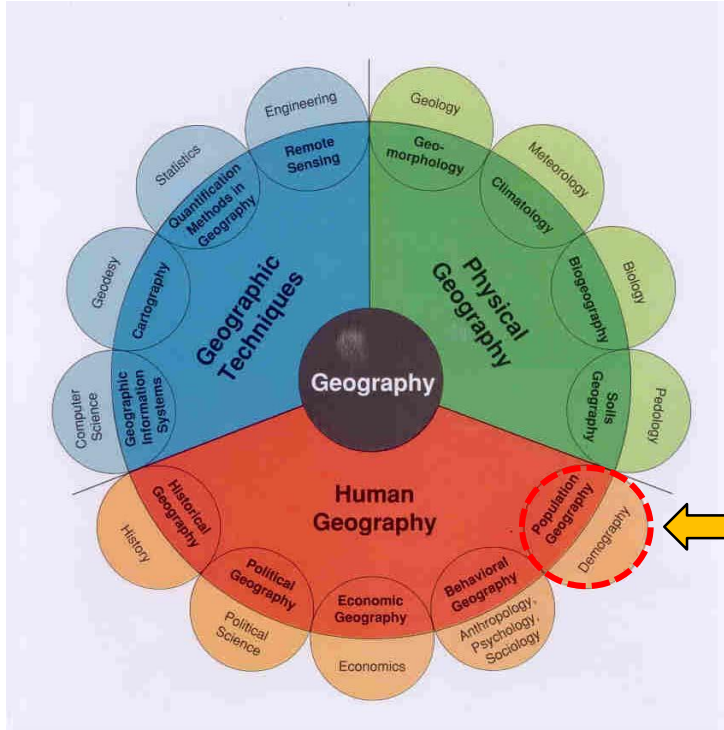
Geography

Geographic Techniques

Engineering
Remote Sensing
Statistics
Quantification Methods in Geography
Geodesy
Cartography
Computer Science
Geographic Information Systems

Physical Geography

Geology
Geomorphology
Meteorology
Climatology
Biology
Biogeography
Pedology
Soils Geography

Human Geography

History
Historical Geography
Political Science
Political Geography
Economics
Economic Geography
Anthropology, Psychology, Sociology
Behavioral Geography
Demography
Population Geography